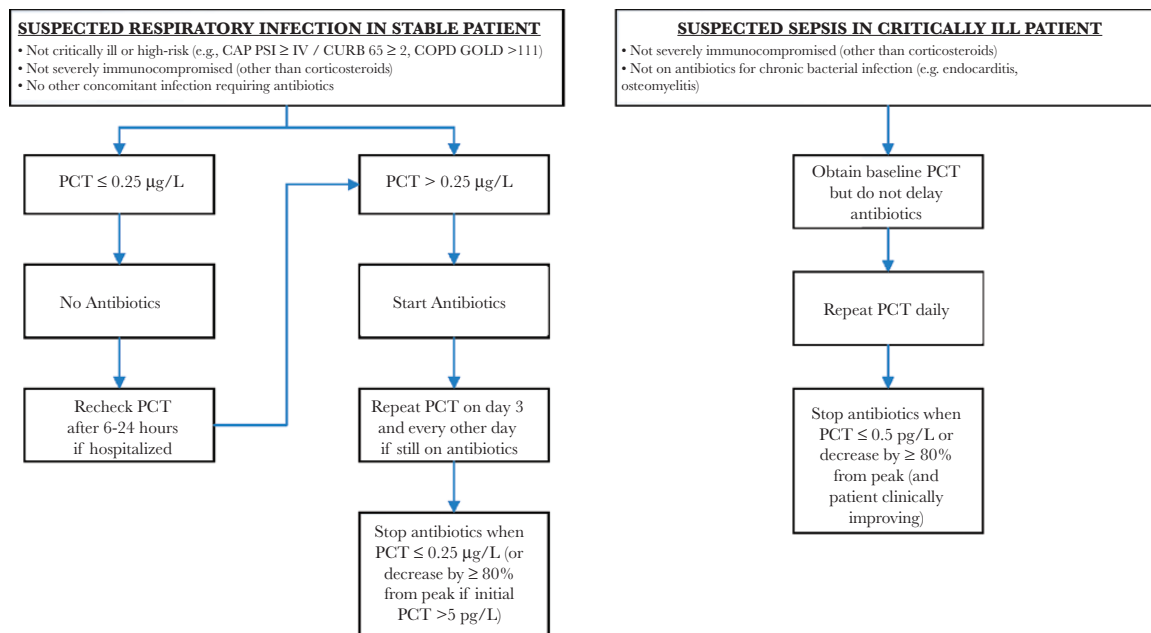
SUSPECTED RESPIRATORY INFECTION IN STABLE PATIENT
• Not critically ill or high-risk (e.g., CAP PSI ≥ IV / CURB 65 ≥ 2, COPD GOLD >111)
• Not severely immunocompromised (other than corticosteroids)
• No other concomitant infection requiring antibiotics

PCT ≤ 0.25 μg/L

No Antibiotics

Recheck PCT after 6-24 hours if hospitalized

PCT > 0.25 μg/L

Start Antibiotics

Repeat PCT on day 3 and every other day if still on antibiotics

Stop antibiotics when PCT ≤ 0.25 μg/L (or decrease by ≥ 80% from peak if initial PCT >5 pg/L)

SUSPECTED SEPSIS IN CRITICALLY ILL PATIENT
• Not severely immunocompromised (other than corticosteroids)
• Not on antibiotics for chronic bacterial infection (e.g. endocarditis, osteomyelitis)

Obtain baseline PCT but do not delay antibiotics

Repeat PCT daily

Stop antibiotics when PCT ≤ 0.5 pg/L or decrease by ≥ 80% from peak (and patient clinically improving)